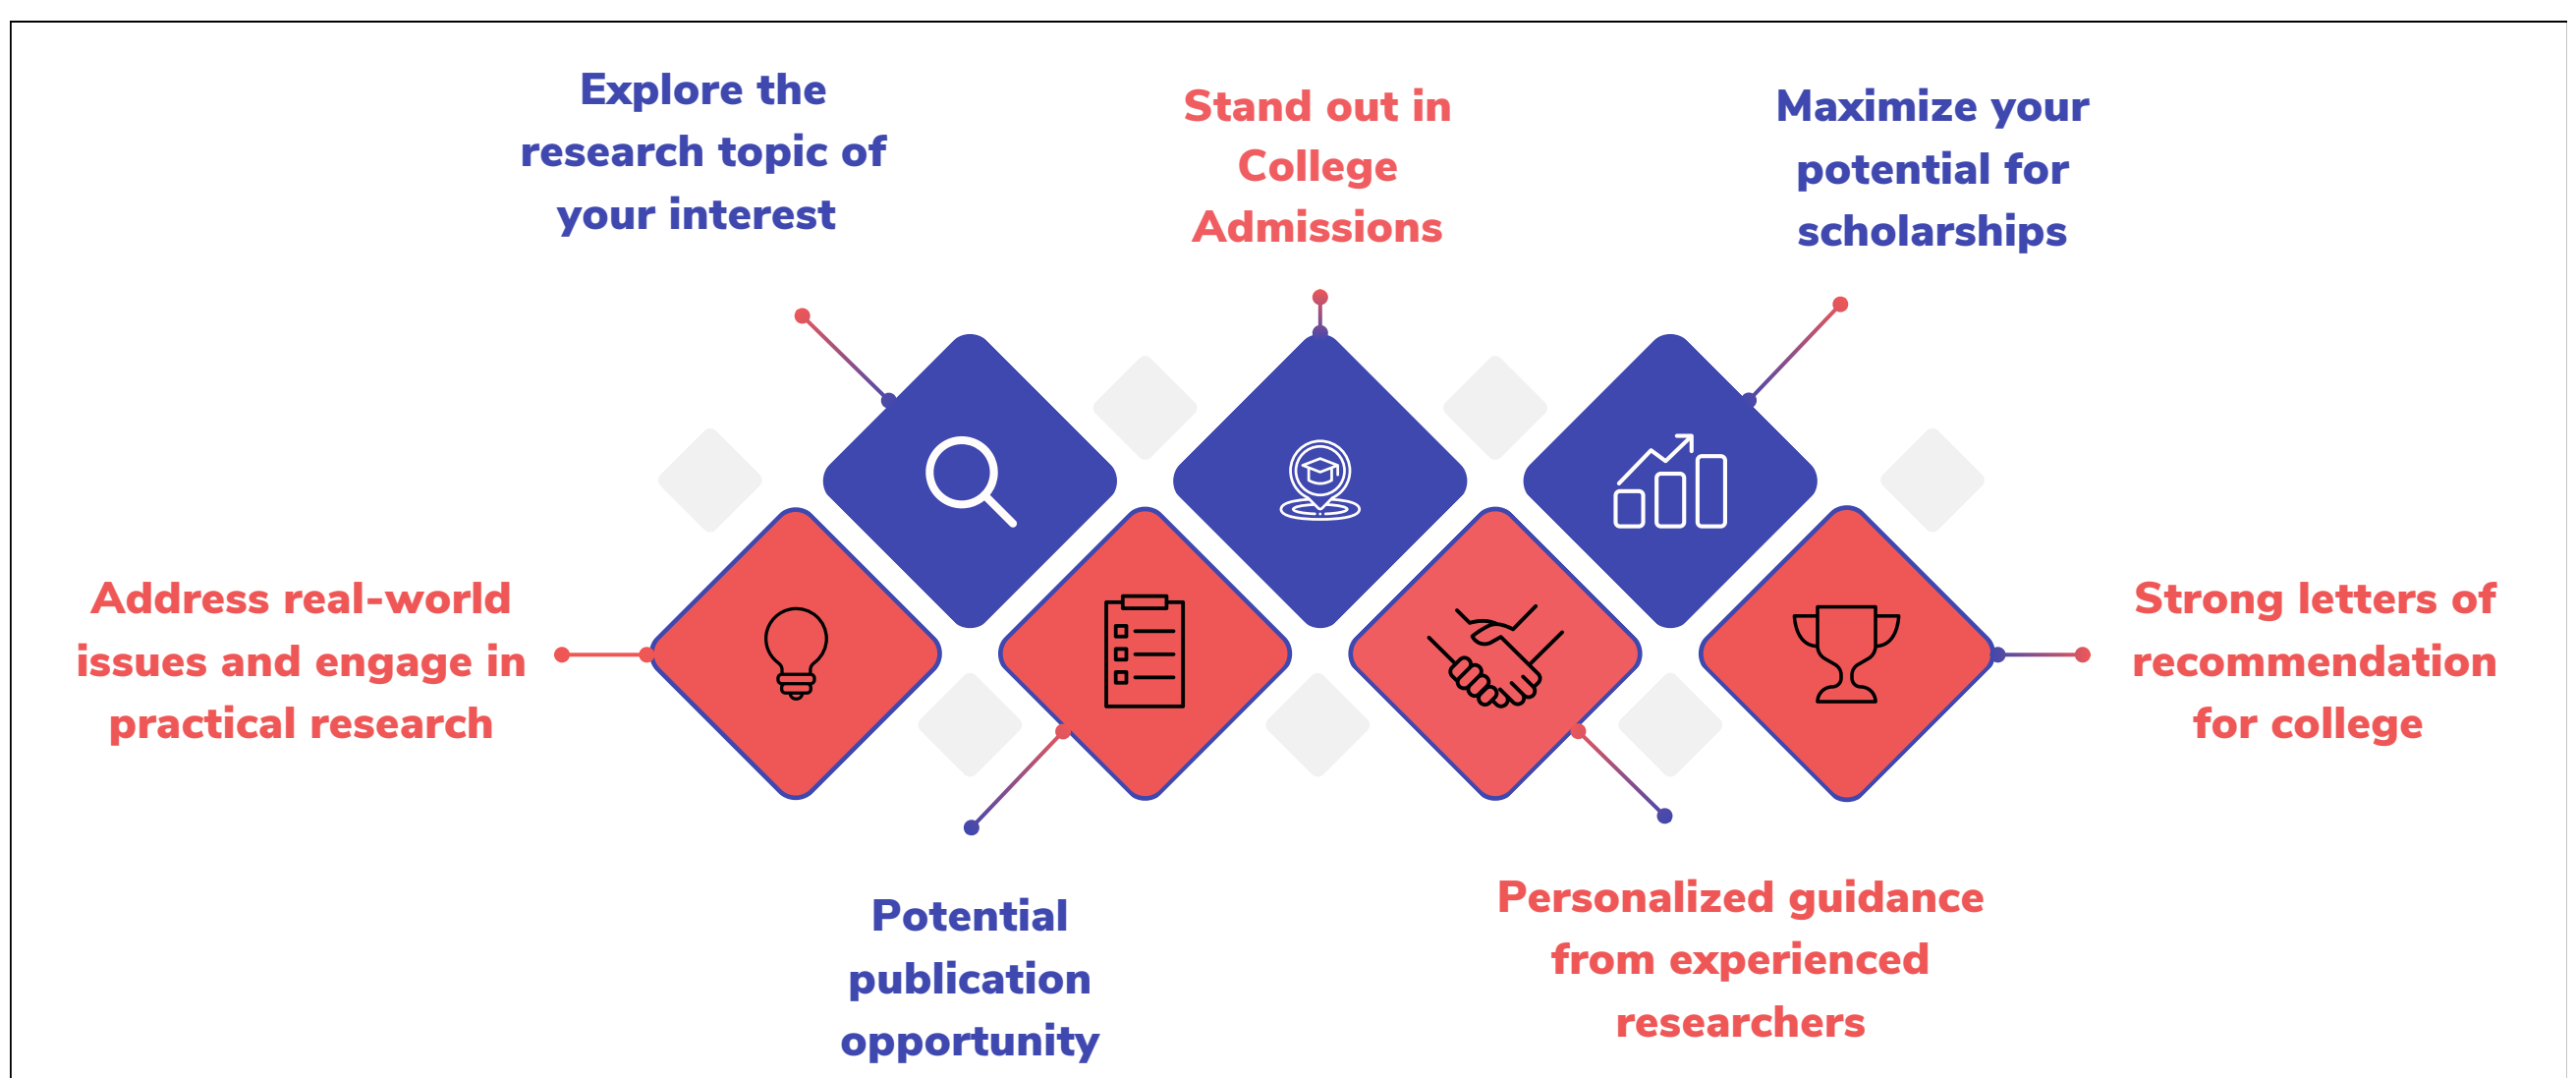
Explore the research topic of your interest

Stand out in College Admissions

Maximize your potential for scholarships

Address real-world issues and engage in practical research

Strong letters of recommendation for college

Potential publication opportunity

Personalized guidance from experienced researchers